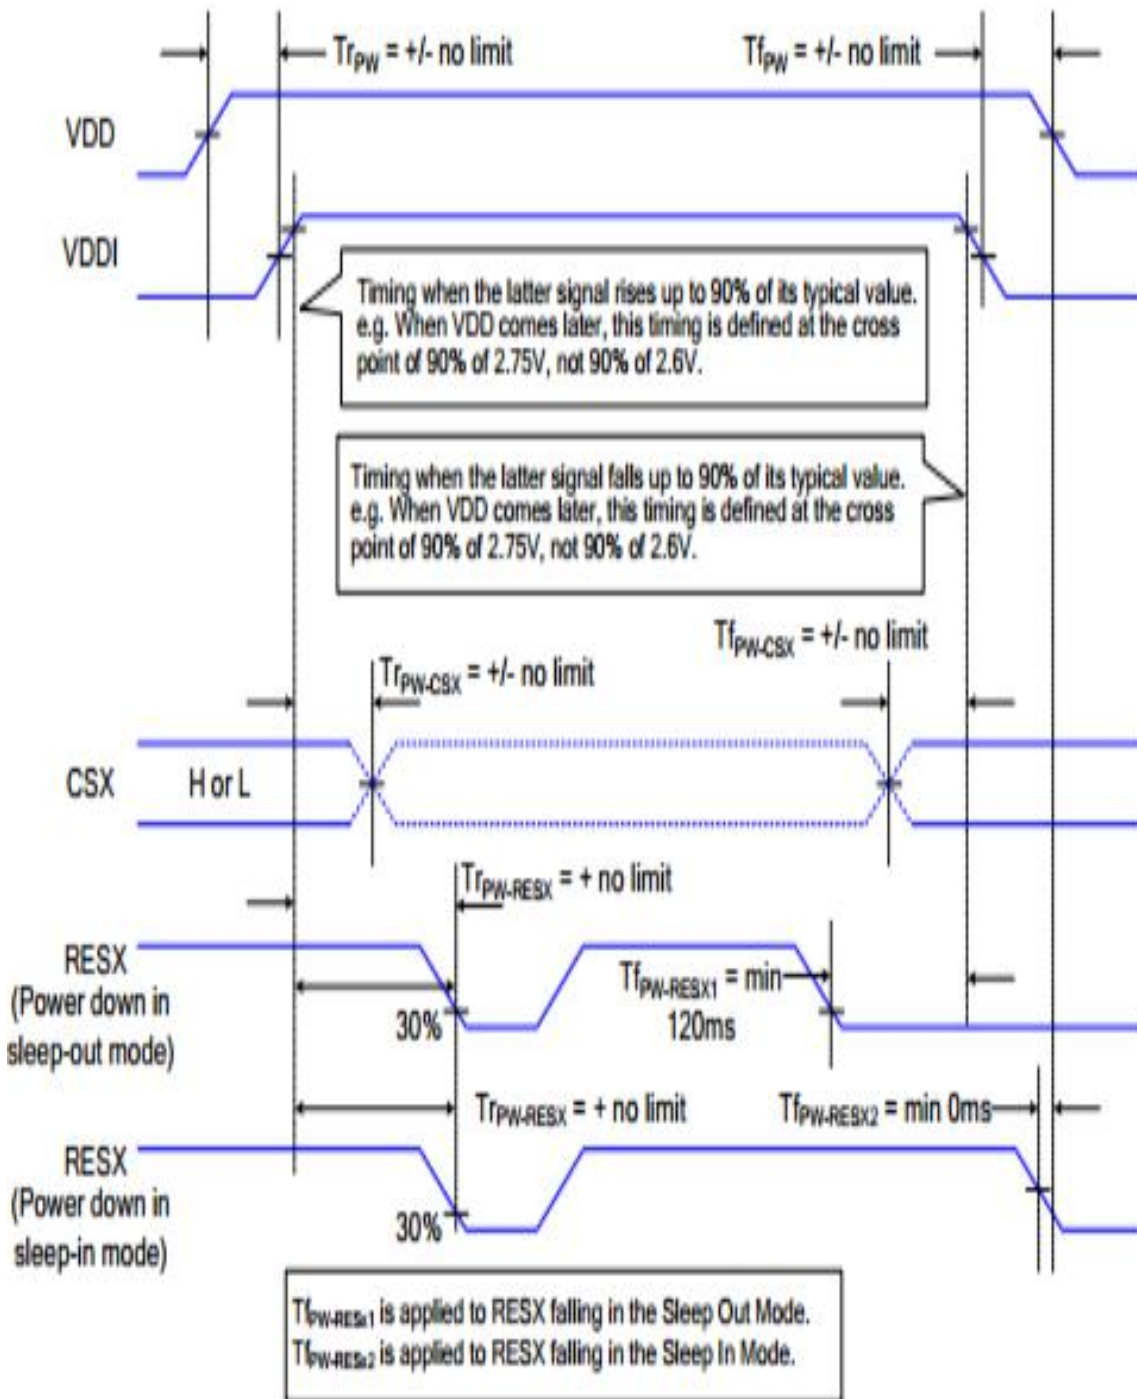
$Tr_{PW}$ = +/- no limit

$Tf_{PW}$ = +/- no limit

VDD

VDDI

Timing when the latter signal rises up to 90% of its typical value. e.g. When VDD comes later, this timing is defined at the cross point of 90% of 2.75V, not 90% of 2.6V.

Timing when the latter signal falls up to 90% of its typical value. e.g. When VDD comes later, this timing is defined at the cross point of 90% of 2.75V, not 90% of 2.6V.

$Tf_{PW-CSX}$ = +/- no limit

$Tr_{PW-CSX}$ = +/- no limit

CSX

H or L

$Tr_{PW-RESX}$ = + no limit

RESX (Power down in sleep-out mode)

$Tf_{PW-RESX1}$ = min 120ms

30%

$Tr_{PW-RESX}$ = + no limit

$Tf_{PW-RESX2}$ = min 0ms

RESX (Power down in sleep-in mode)

30%

$Tf_{PW-RESx1}$ is applied to RESX falling in the Sleep Out Mode.
$Tf_{PW-RESx2}$ is applied to RESX falling in the Sleep In Mode.